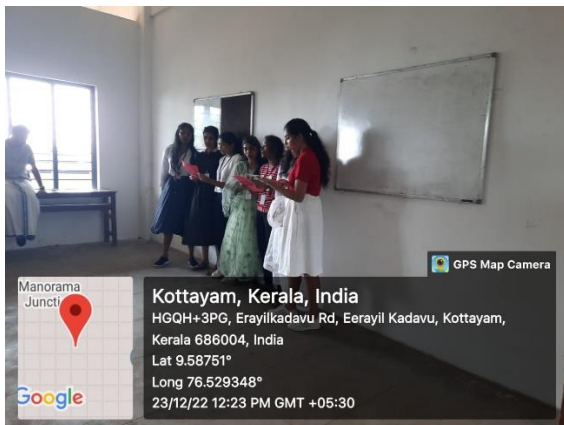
GPS Map Camera

Manorama Juncti

Google

Kottayam, Kerala, India

HGQH+3PG, Erayilkadavu Rd, Eerayil Kadavu, Kottayam, Kerala 686004, India

Lat 9.58751°

Long 76.529348°

23/12/22 12:23 PM GMT +05:30